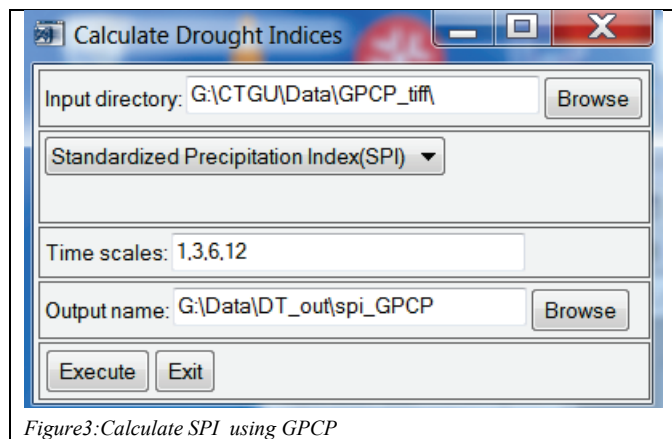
Calculate Drought Indices

Input directory: G:\CTGU\Data\GPCP_tiff\ Browse

Standardized Precipitation Index(SPI)

Time scales: 1,3,6,12

Output name: G:\Data\DT_out\spi_GPCP Browse

Execute Exit

Figure3:Calculate SPI using GPCP